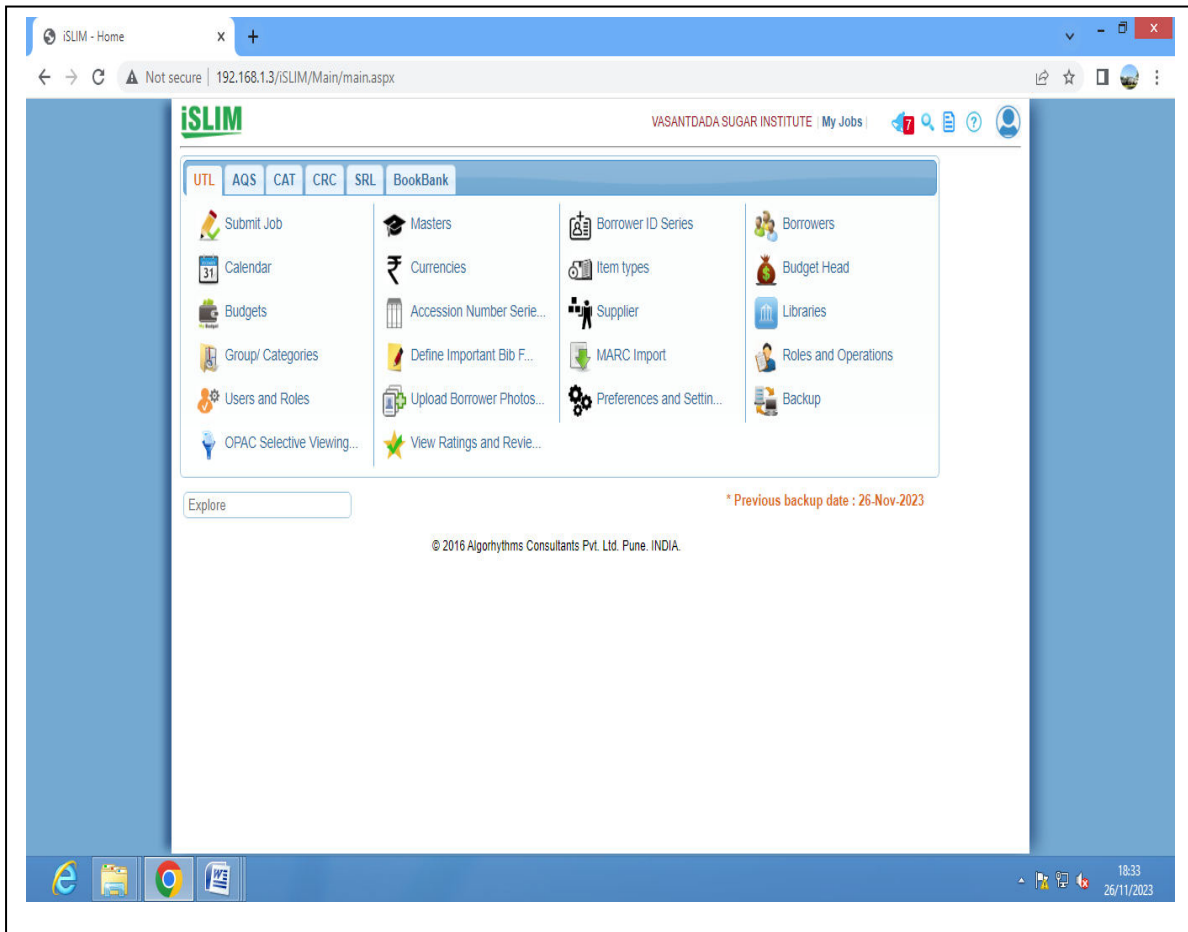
iSLIM - Home

Not secure | 192.168.1.3/iSLIM/Main/main.aspx

iSLIM

VASANTDADA SUGAR INSTITUTE | My Jobs | 7

UTL AQS CAT CRC SRL BookBank

Submit Job
Calendar
31
Budgets
Group/ Categories
Users and Roles
OPAC Selective Viewing...

Masters
Currencies
Accession Number Serie...
Define Important Bib F...
Upload Borrower Photos...
View Ratings and Revie...

Borrower ID Series
Item types
Supplier
MARC Import
Preferences and Settin...

Borrowers
Budget Head
Libraries
Roles and Operations
Backup

Explore

* Previous backup date : 26-Nov-2023

© 2016 Algorhythms Consultants Pvt. Ltd. Pune. INDIA.

18:33
26/11/2023